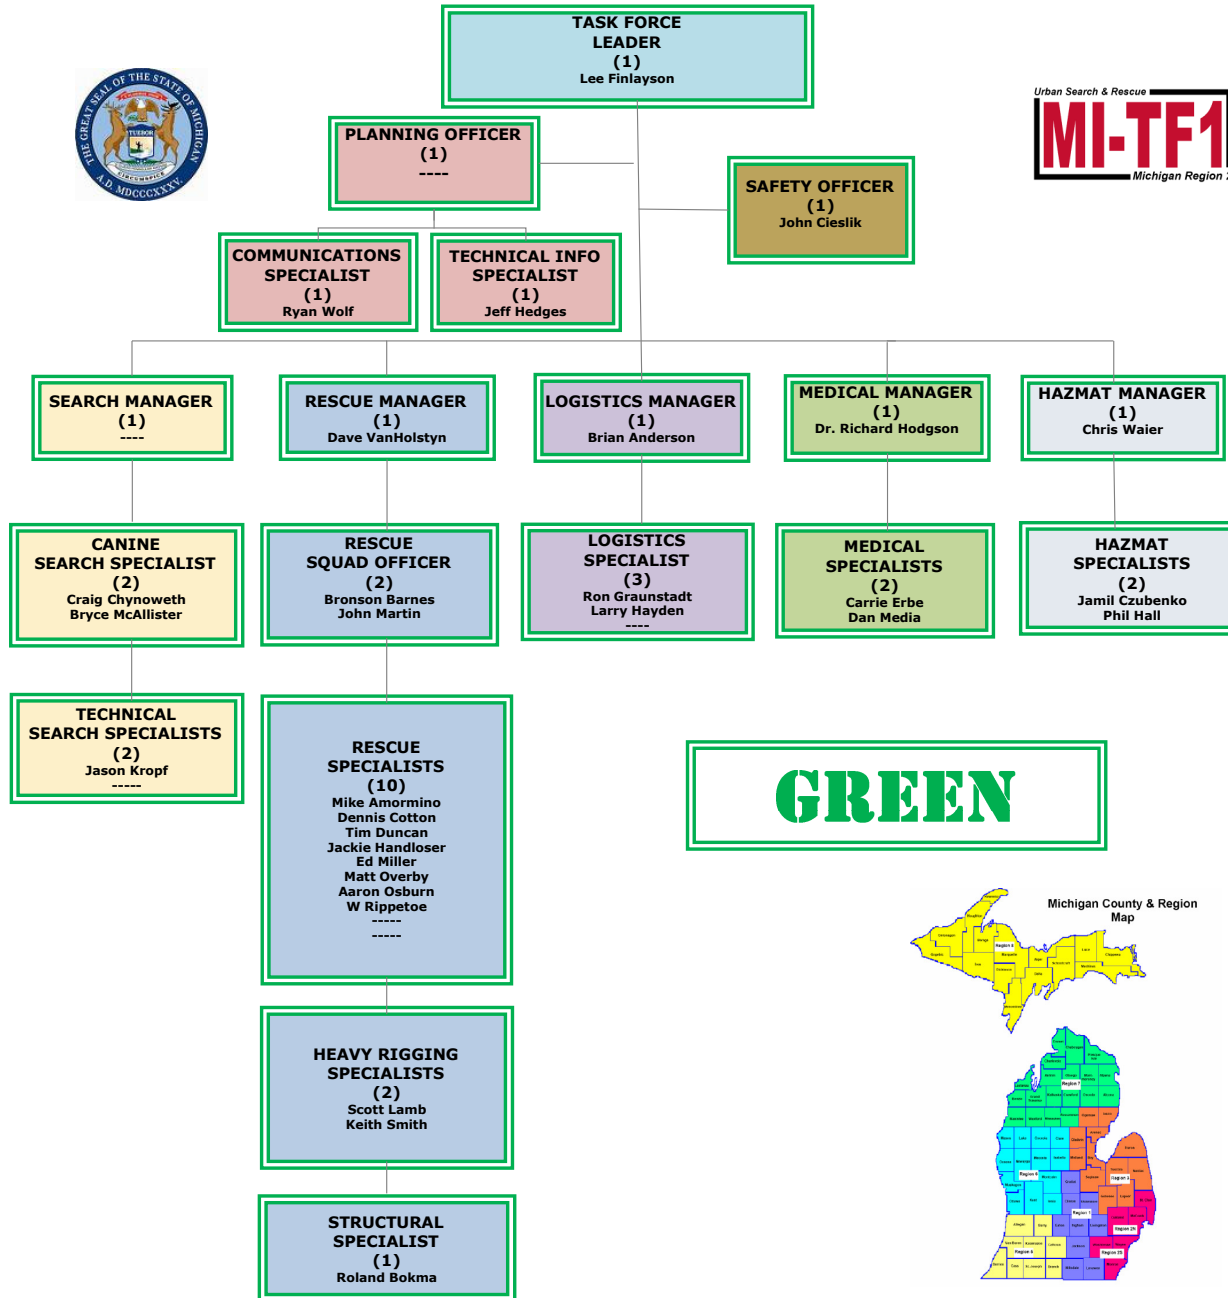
TASK FORCE LEADER
(1)
Lee Finlayson

THE GREAT SEAL OF THE STATE OF MICHIGAN
TUEBOR
A.D. MDCCCXXXV

Urban Search & Rescue
MI-TF1
Michigan Region

PLANNING OFFICER
(1)
----

SAFETY OFFICER
(1)
John Cieslik

COMMUNICATIONS SPECIALIST
(1)
Ryan Wolf

TECHNICAL INFO SPECIALIST
(1)
Jeff Hedges

SEARCH MANAGER
(1)
----

RESCUE MANAGER
(1)
Dave VanHolstyn

LOGISTICS MANAGER
(1)
Brian Anderson

MEDICAL MANAGER
(1)
Dr. Richard Hodgson

HAZMAT MANAGER
(1)
Chris Waier

CANINE SEARCH SPECIALIST
(2)
Craig Chynoweth
Bryce McAllister

RESCUE SQUAD OFFICER
(2)
Bronson Barnes
John Martin

LOGISTICS SPECIALIST
(3)
Ron Graunstadt
Larry Hayden
----

MEDICAL SPECIALISTS
(2)
Carrie Erbe
Dan Media

HAZMAT SPECIALISTS
(2)
Jamil Czubenko
Phil Hall

TECHNICAL SEARCH SPECIALISTS
(2)
Jason Kropf
-----

RESCUE SPECIALISTS
(10)
Mike Amormino
Dennis Cotton
Tim Duncan
Jackie Handloser
Ed Miller
Matt Overby
Aaron Osburn
W Rippetoe
-----
-----

GREEN

Michigan County & Region Map

HEAVY RIGGING SPECIALISTS
(2)
Scott Lamb
Keith Smith

STRUCTURAL SPECIALIST
(1)
Roland Bokma